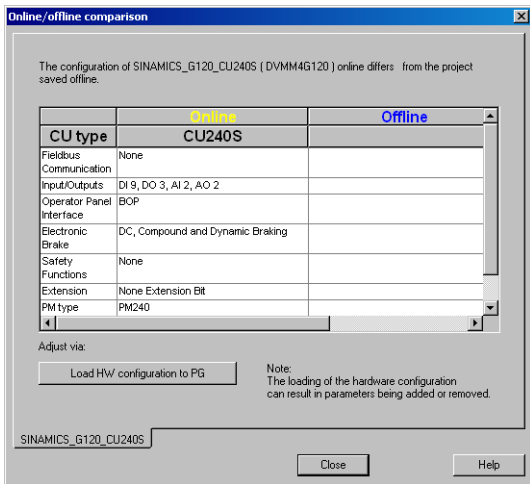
Online/offline comparison

The configuration of SINAMICS_G120_CU240S ( DVMM4G120 ) online differs from the project saved offline.

| | Online | Offline |
|---|---|---|
| CU type | CU240S | |
| Fieldbus Communication | None | |
| Input/Outputs | DI 9, DO 3, AI 2, AO 2 | |
| Operator Panel Interface | BOP | |
| Electronic Brake | DC, Compound and Dynamic Braking | |
| Safety Functions | None | |
| Extension | None Extension Bit | |
| PM type | PM240 | |

Adjust via:

Load HW configuration to PG

Note:
The loading of the hardware configuration can result in parameters being added or removed.

SINAMICS_G120_CU240S

Close

Help